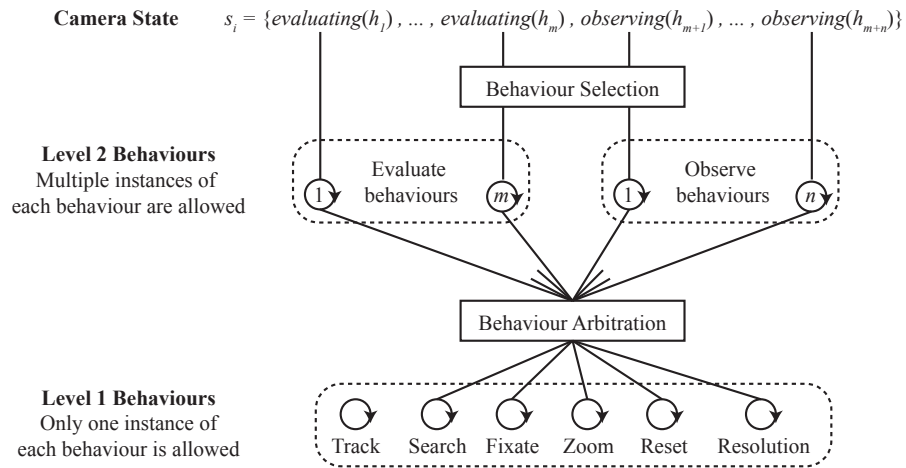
**Camera State** $s_i = \{evaluating(h_1), \ldots, evaluating(h_m), observing(h_{m+1}), \ldots, observing(h_{m+n})\}$

Behaviour Selection

**Level 2 Behaviours**
Multiple instances of each behaviour are allowed

1 Evaluate behaviours $m$

1 Observe behaviours $n$

Behaviour Arbitration

**Level 1 Behaviours**
Only one instance of each behaviour is allowed

Track Search Fixate Zoom Reset Resolution